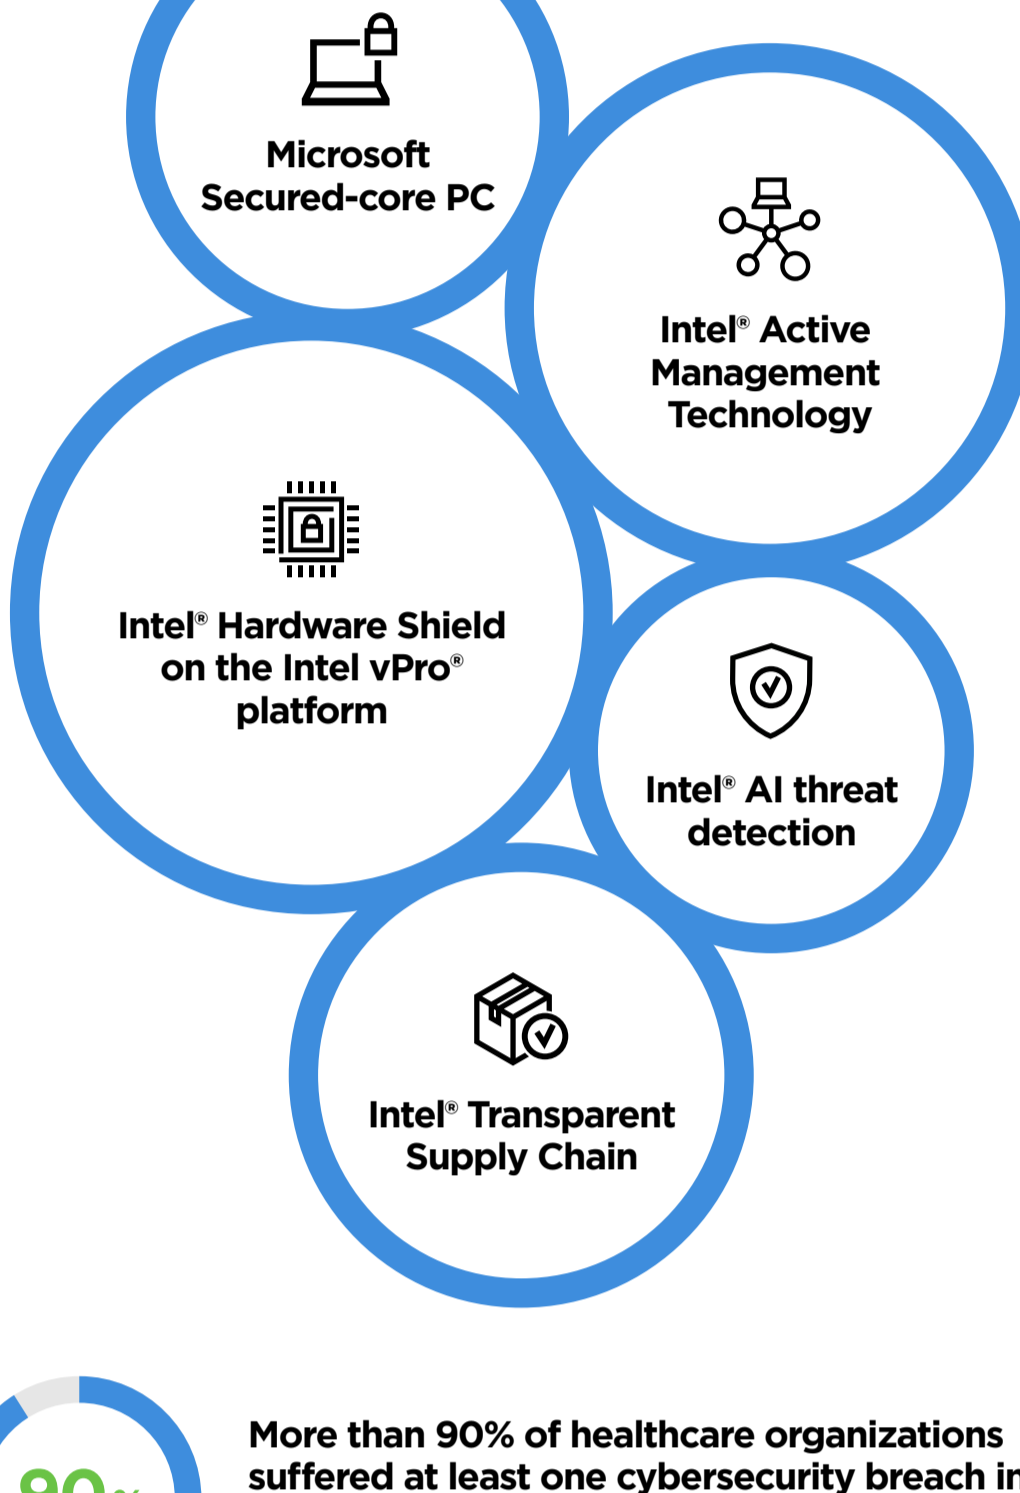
Microsoft Secured-core PC

Intel® Active Management Technology

Intel® Hardware Shield on the Intel vPro® platform

Intel® AI threat detection

Intel® Transparent Supply Chain

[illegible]

More than 90% of healthcare organizations suffered at least one cybersecurity breach in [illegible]